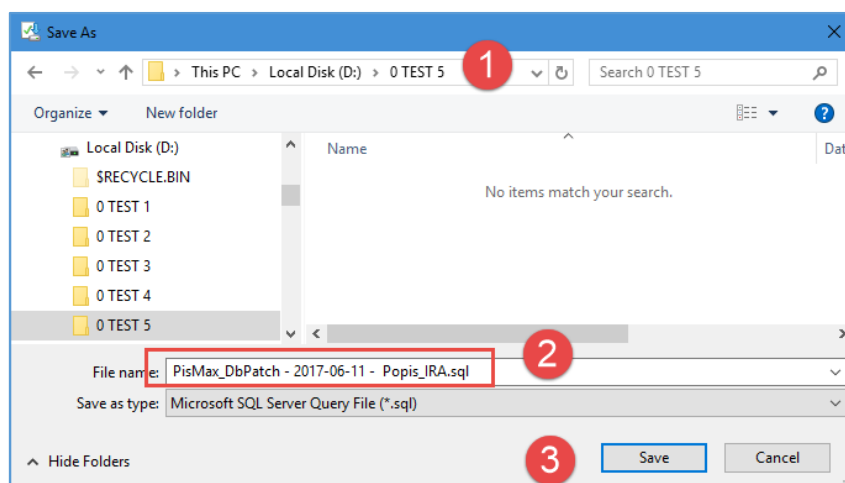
Save As

This PC > Local Disk (D:) > 0 TEST 5

1

Search 0 TEST 5

Organize ▾ New folder

Local Disk (D:)
$RECYCLE.BIN
0 TEST 1
0 TEST 2
0 TEST 3
0 TEST 4
0 TEST 5

Name

Dat

No items match your search.

File name: PisMax_DbPatch - 2017-06-11 - Popis_IRA.sql

2

Save as type: Microsoft SQL Server Query File (*.sql)

Hide Folders

3

Save

Cancel